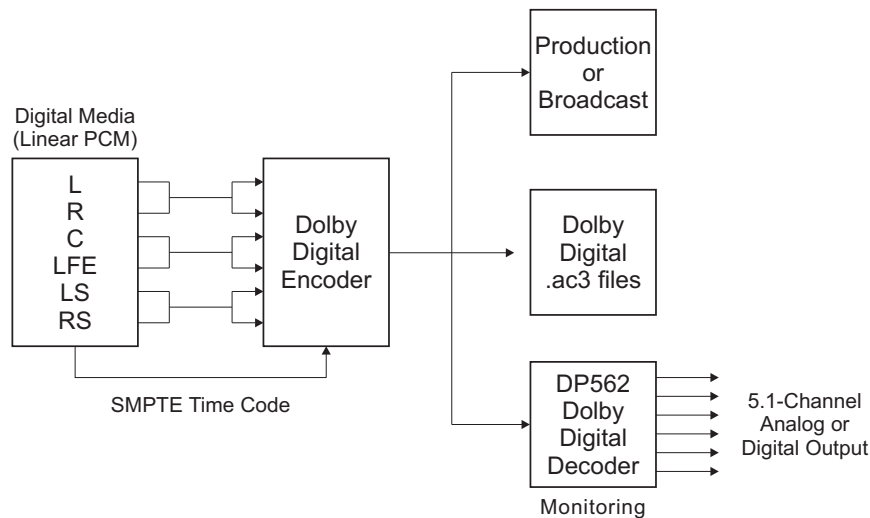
Digital Media
(Linear PCM)

L
R
C
LFE
LS
RS

Dolby
Digital
Encoder

SMPTE Time Code

Production
or
Broadcast

Dolby
Digital
.ac3 files

DP562
Dolby
Digital
Decoder

Monitoring

5.1-Channel
Analog or
Digital Output